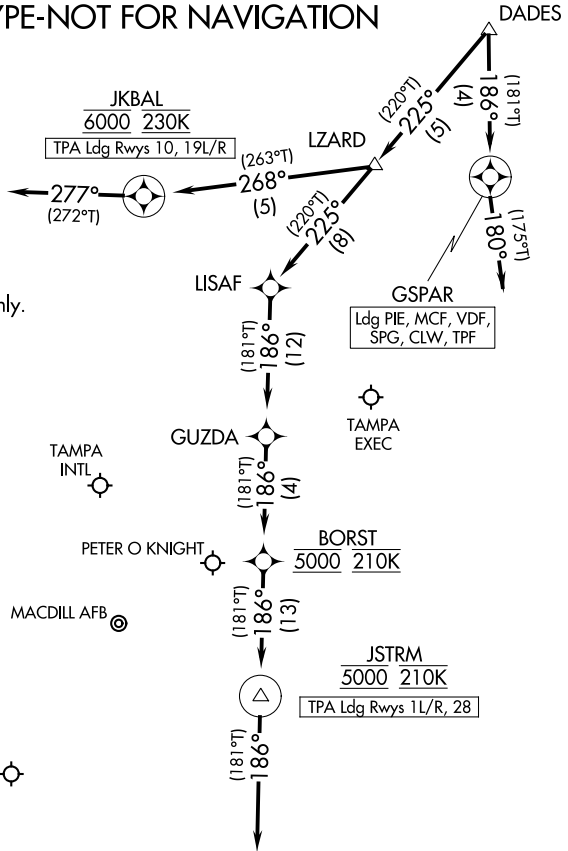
YPE-NOT FOR NAVIGATION

DADES

JKBAL
6000 230K
TPA Ldg Rwys 10, 19L/R

(220°T)
225°
(5)

186°
(4)
(181°T)

LZARD

(263°T)
268°
(5)

277°
(272°T)

(220°T)
225°
(8)

180°
(175°T)

nly.

LISAF

GSPAR
Ldg PIE, MCF, VDF, SPG, CLW, TPF

(181°T)
186°
(12)

TAMPA EXEC

GUZDA

TAMPA INTL

(181°T)
186°
(4)

PETER O KNIGHT

BORST
5000 210K

MACDILL AFB

(181°T)
186°
(13)

JSTRM
5000 210K
TPA Ldg Rwys 1L/R, 28

(181°T)
186°